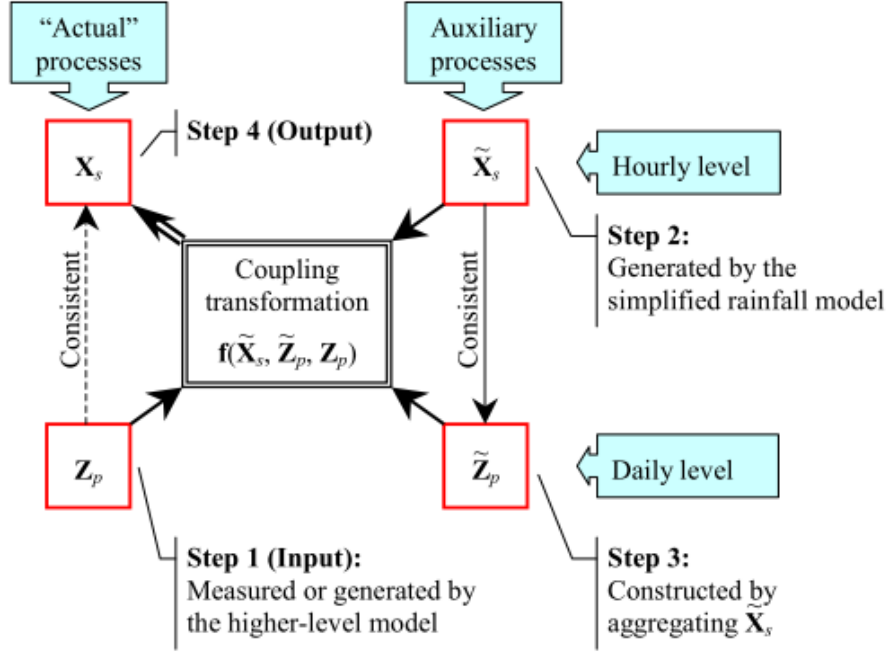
"Actual" processes

Auxiliary processes

$\mathbf{X}_s$

Step 4 (Output)

$\widetilde{\mathbf{X}}_s$

Hourly level

Step 2:
Generated by the simplified rainfall model

Consistent

Coupling transformation
$\mathbf{f}(\widetilde{\mathbf{X}}_s, \widetilde{\mathbf{Z}}_p, \mathbf{Z}_p)$

Consistent

$\mathbf{Z}_p$

$\widetilde{\mathbf{Z}}_p$

Daily level

Step 1 (Input):
Measured or generated by the higher-level model

Step 3:
Constructed by aggregating $\widetilde{\mathbf{X}}_s$